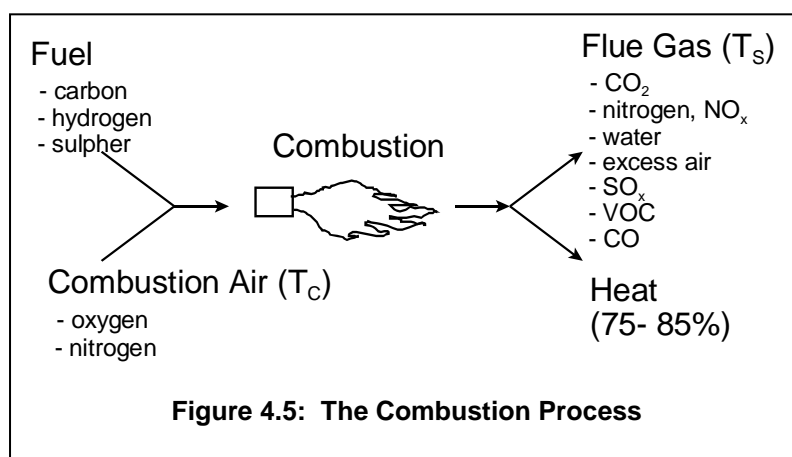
Fuel
- carbon
- hydrogen
- sulpher

Combustion

Flue Gas ($T_S$)
- $CO_2$
- nitrogen, $NO_x$
- water
- excess air
- $SO_x$
- VOC
- CO

Combustion Air ($T_C$)
- oxygen
- nitrogen

Heat
(75- 85%)

Figure 4.5: The Combustion Process